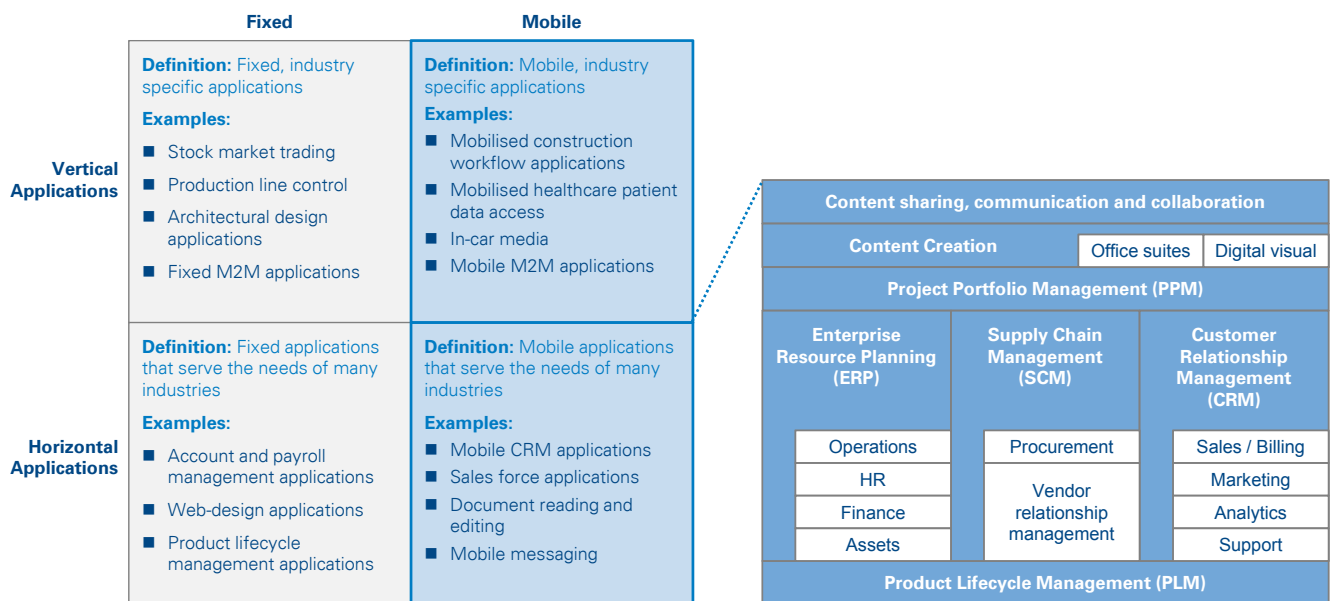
| | Fixed | Mobile |
|---|---|---|
| Vertical Applications | **Definition:** Fixed, industry specific applications<br>**Examples:**<br>■ Stock market trading<br>■ Production line control<br>■ Architectural design applications<br>■ Fixed M2M applications | **Definition:** Mobile, industry specific applications<br>**Examples:**<br>■ Mobilised construction workflow applications<br>■ Mobilised healthcare patient data access<br>■ In-car media<br>■ Mobile M2M applications |
| Horizontal Applications | **Definition:** Fixed applications that serve the needs of many industries<br>**Examples:**<br>■ Account and payroll management applications<br>■ Web-design applications<br>■ Product lifecycle management applications | **Definition:** Mobile applications that serve the needs of many industries<br>**Examples:**<br>■ Mobile CRM applications<br>■ Sales force applications<br>■ Document reading and editing<br>■ Mobile messaging |

Content sharing, communication and collaboration

Content Creation
Office suites
Digital visual

Project Portfolio Management (PPM)

Enterprise Resource Planning (ERP)
Operations
HR
Finance
Assets

Supply Chain Management (SCM)
Procurement
Vendor relationship management

Customer Relationship Management (CRM)
Sales / Billing
Marketing
Analytics
Support

Product Lifecycle Management (PLM)